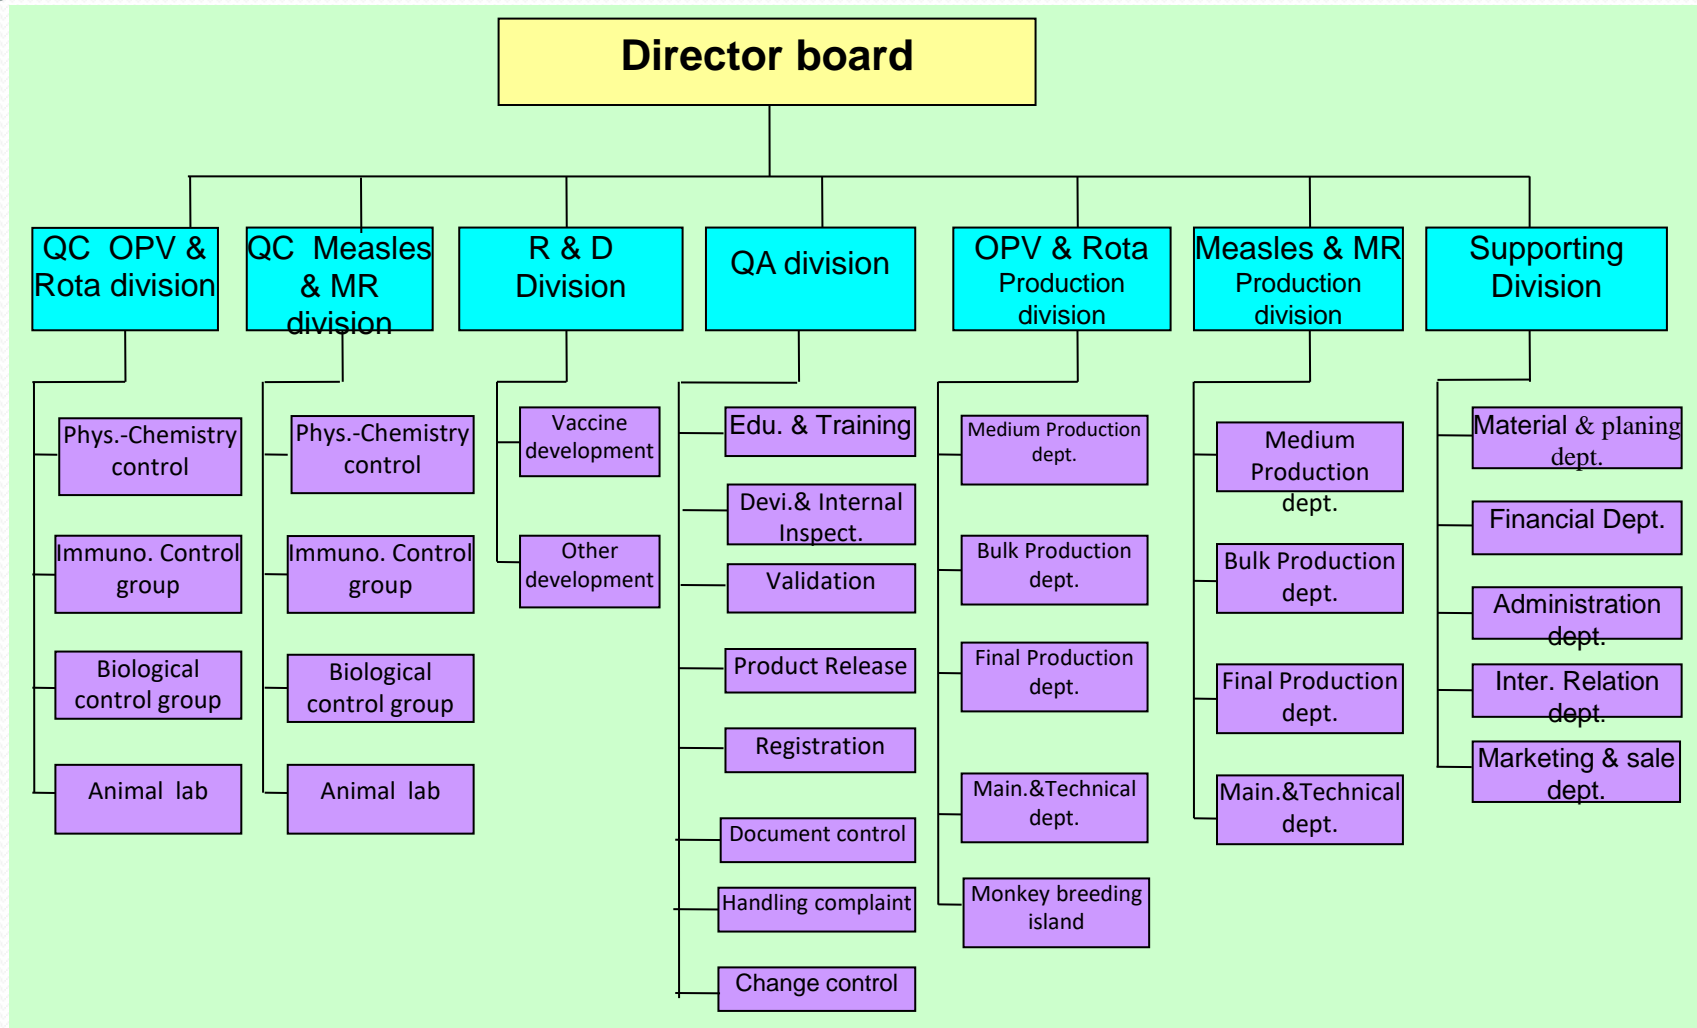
Director board

QC OPV & Rota division

Phys.-Chemistry control

Immuno. Control group

Biological control group

Animal lab

QC Measles & MR division

Phys.-Chemistry control

Immuno. Control group

Biological control group

Animal lab

R & D Division

Vaccine development

Other development

QA division

Edu. & Training

Devi.& Internal Inspect.

Validation

Product Release

Registration

Document control

Handling complaint

Change control

OPV & Rota Production division

Medium Production dept.

Bulk Production dept.

Final Production dept.

Main.&Technical dept.

Monkey breeding island

Measles & MR Production division

Medium Production dept.

Bulk Production dept.

Final Production dept.

Main.&Technical dept.

Supporting Division

Material & planing dept.

Financial Dept.

Administration dept.

Inter. Relation dept.

Marketing & sale dept.